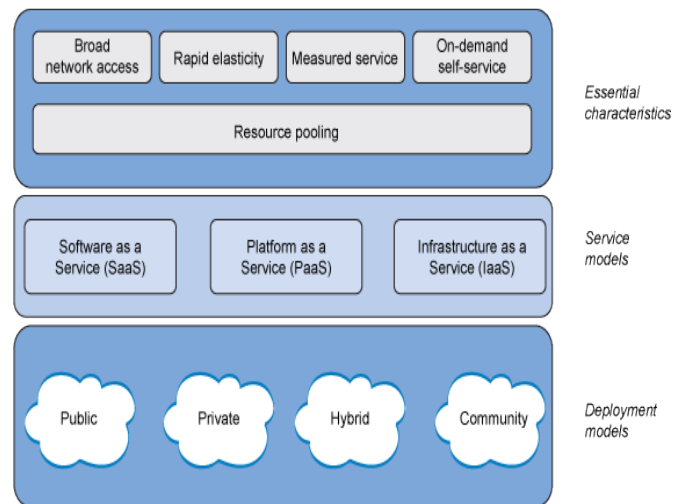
Broad network access

Rapid elasticity

Measured service

On-demand self-service

Resource pooling

Essential characteristics

Software as a Service (SaaS)

Platform as a Service (PaaS)

Infrastructure as a Service (IaaS)

Service models

Public

Private

Hybrid

Community

Deployment models